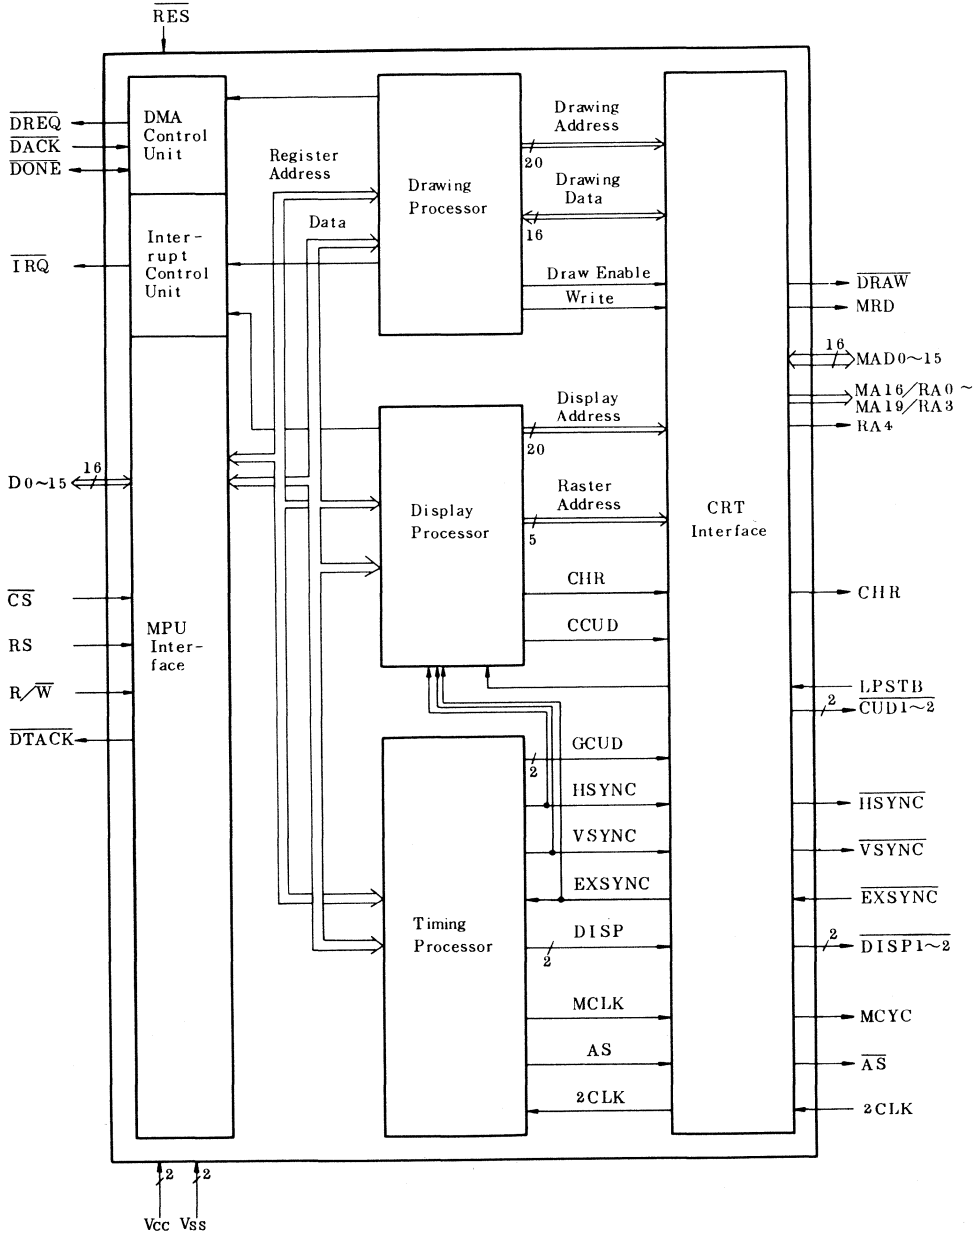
$\overline{RES}$

$\overline{DREQ}$
$\overline{DACK}$
$\overline{DONE}$

DMA Control Unit

Register Address

Data

Drawing Processor

Drawing Address
20
Drawing Data
16

$\overline{IRQ}$

Interrupt Control Unit

Draw Enable
Write

$\overline{DRAW}$
MRD
16
MAD0~15
MA16/RA0 ~ MA19/RA3
RA4

Display Address
20

D0~15
16

Display Processor

Raster Address
5

CRT Interface

CHR
CCUD

CHR

$\overline{CS}$
RS
$R/\overline{W}$
$\overline{DTACK}$

MPU Interface

LPSTB
2
$\overline{CUD1\sim2}$

GCUD
2
HSYNC
VSYNC
EXSYNC
DISP
2

$\overline{HSYNC}$
$\overline{VSYNC}$
$\overline{EXSYNC}$
2
$\overline{DISP1\sim2}$

Timing Processor

MCLK
AS
2CLK

MCYC
$\overline{AS}$
2CLK

2
2
Vcc Vss